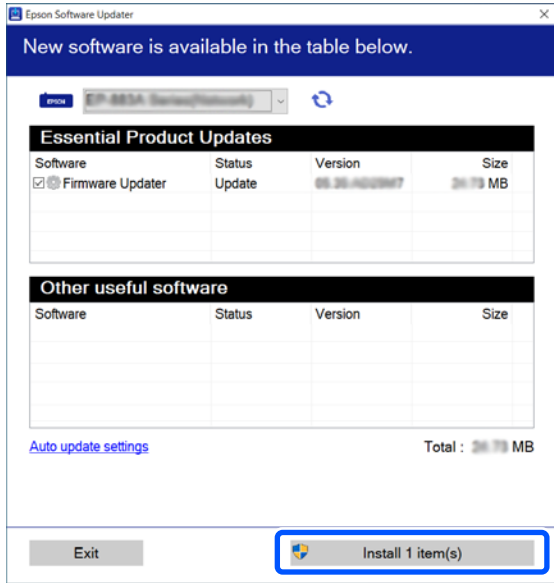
Epson Software Updater

New software is available in the table below.

EPSON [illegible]

Essential Product Updates

| Software | Status | Version | Size |
|---|---|---|---|
| Firmware Updater | Update | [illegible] | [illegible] MB |

Other useful software

| Software | Status | Version | Size |
|---|---|---|---|

Auto update settings

Total : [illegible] MB

Exit

Install 1 item(s)